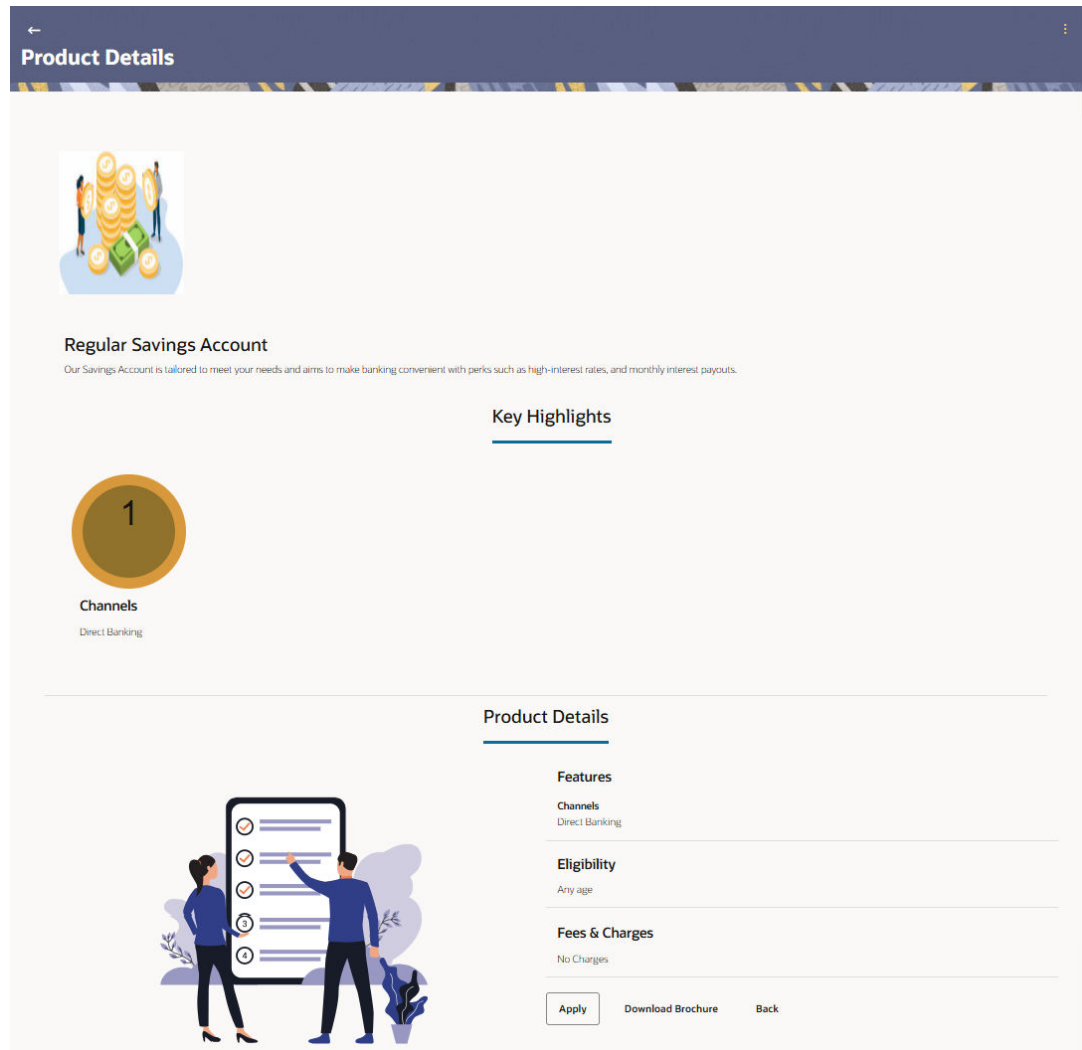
Product Details

Regular Savings Account

Our Savings Account is tailored to meet your needs and aims to make banking convenient with perks such as high-interest rates, and monthly interest payouts.

Key Highlights

1

Channels

Direct Banking

Product Details

3

4

Features

Channels

Direct Banking

Eligibility

Any age

Fees & Charges

No Charges

Apply Download Brochure Back